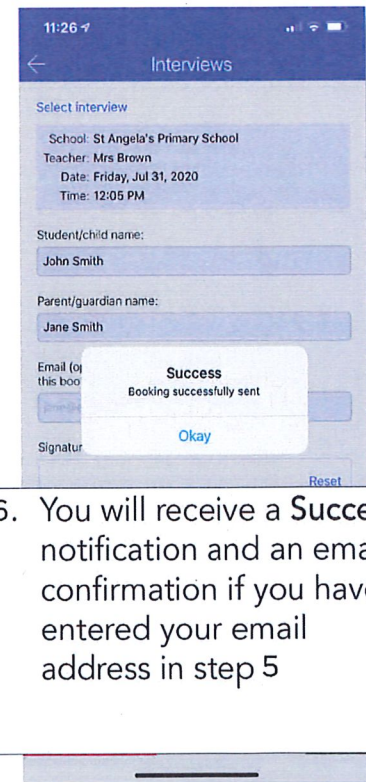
11:26

Interviews

Select interview

School: St Angela's Primary School
Teacher: Mrs Brown
Date: Friday, Jul 31, 2020
Time: 12:05 PM

Student/child name:

John Smith

Parent/guardian name:

Jane Smith

Email (o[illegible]
this boo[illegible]

Success
Booking successfully sent

Okay

Signatur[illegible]

Reset

6. You will receive a Succe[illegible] notification and an ema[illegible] confirmation if you hav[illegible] entered your email address in step 5